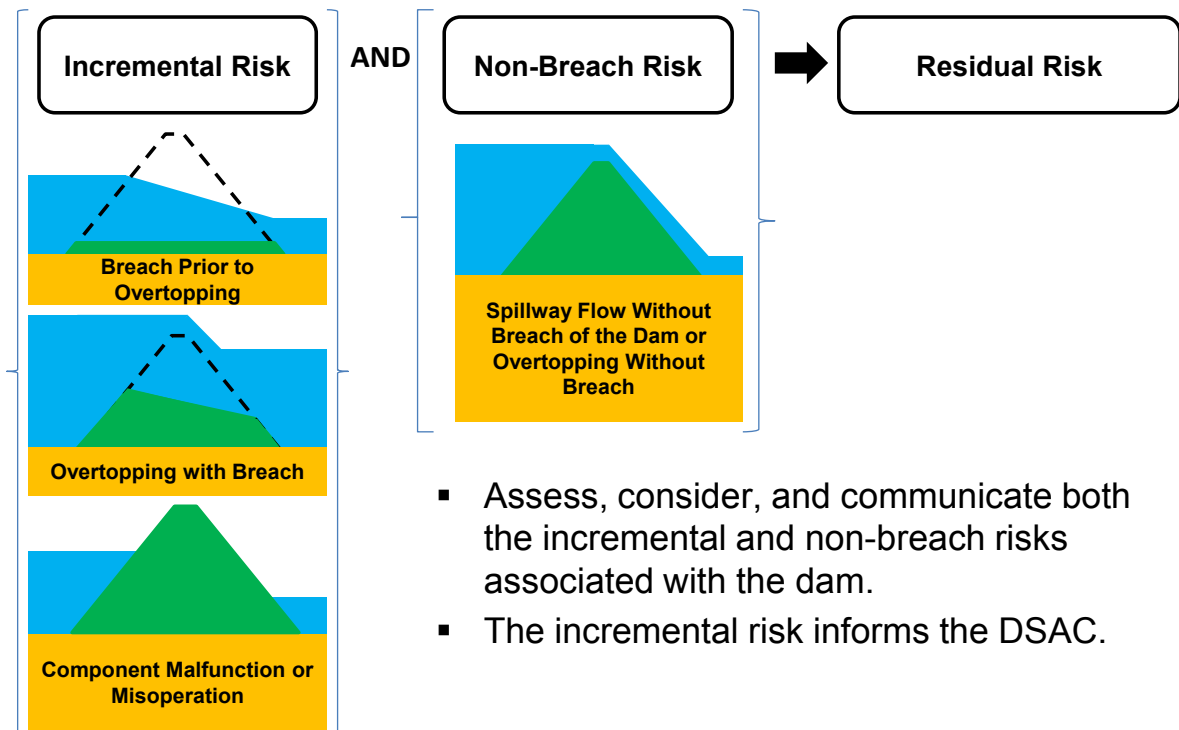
Incremental Risk

AND

Non-Breach Risk

Residual Risk

Breach Prior to Overtopping

Overtopping with Breach

Component Malfunction or Misoperation

Spillway Flow Without Breach of the Dam or Overtopping Without Breach

▪ Assess, consider, and communicate both the incremental and non-breach risks associated with the dam.

▪ The incremental risk informs the DSAC.